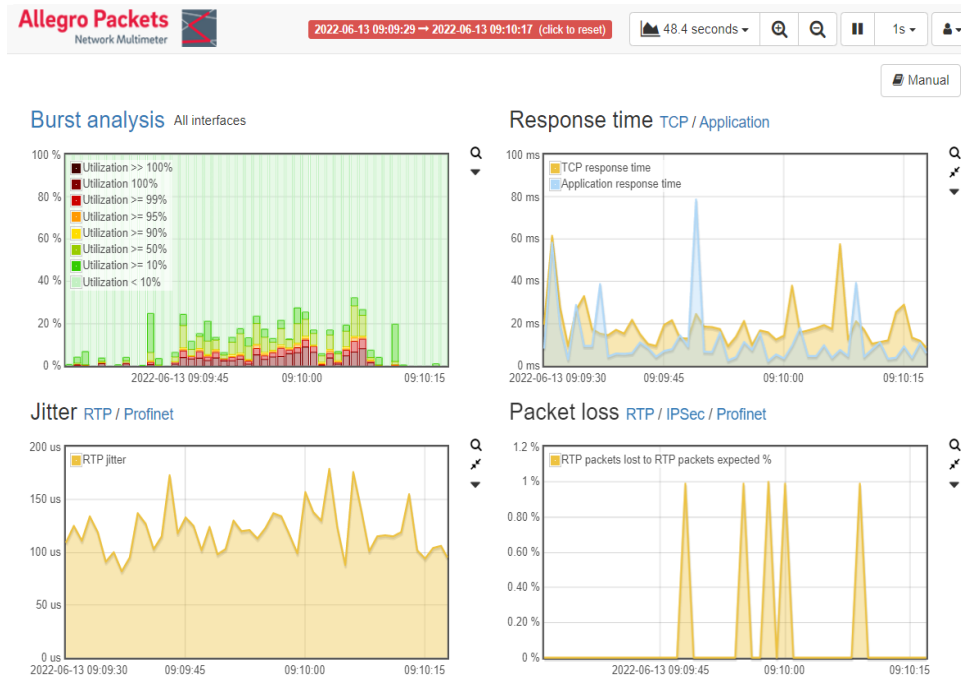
Allegro Packets
Network Multimeter

2022-06-13 09:09:29 ➞ 2022-06-13 09:10:17 (click to reset)

48.4 seconds

1s

Manual

Burst analysis All interfaces

100 %
80 %
60 %
40 %
20 %
0 %

Utilization >> 100%
Utilization 100%
Utilization >= 99%
Utilization >= 95%
Utilization >= 90%
Utilization >= 50%
Utilization >= 10%
Utilization < 10%

2022-06-13 09:09:45
09:10:00
09:10:15

Response time TCP / Application

100 ms
80 ms
60 ms
40 ms
20 ms
0 ms

TCP response time
Application response time

2022-06-13 09:09:30
09:09:45
09:10:00
09:10:15

Jitter RTP / Profinet

200 us
150 us
100 us
50 us
0 us

RTP jitter

2022-06-13 09:09:30
09:09:45
09:10:00
09:10:15

Packet loss RTP / IPSec / Profinet

1.2 %
1 %
0.80 %
0.60 %
0.40 %
0.20 %
0 %

RTP packets lost to RTP packets expected %

2022-06-13 09:09:45
09:10:00
09:10:15